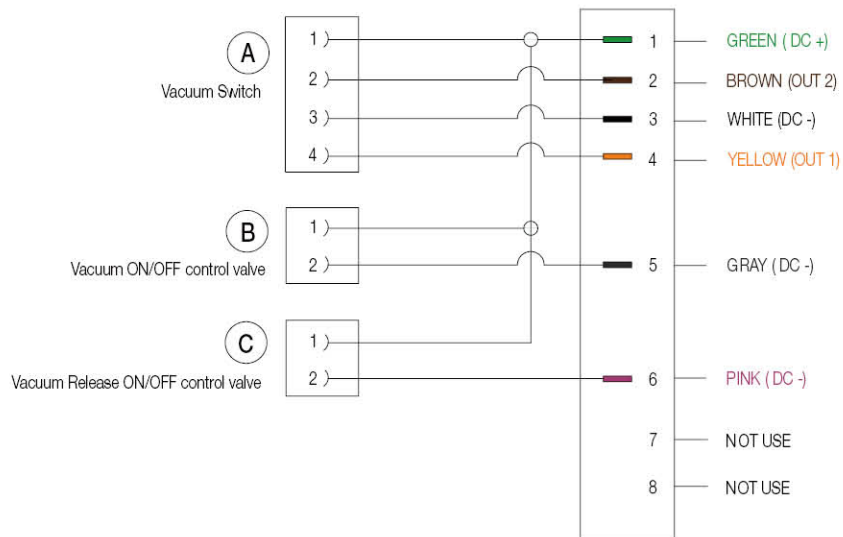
A
Vacuum Switch
1 )
2 )
3 )
4 )

B
Vacuum ON/OFF control valve
1 )
2 )

C
Vacuum Release ON/OFF control valve
1 )
2 )

1 GREEN ( DC +)
2 BROWN (OUT 2)
3 WHITE (DC -)
4 YELLOW (OUT 1)
5 GRAY ( DC -)
6 PINK ( DC -)
7 NOT USE
8 NOT USE